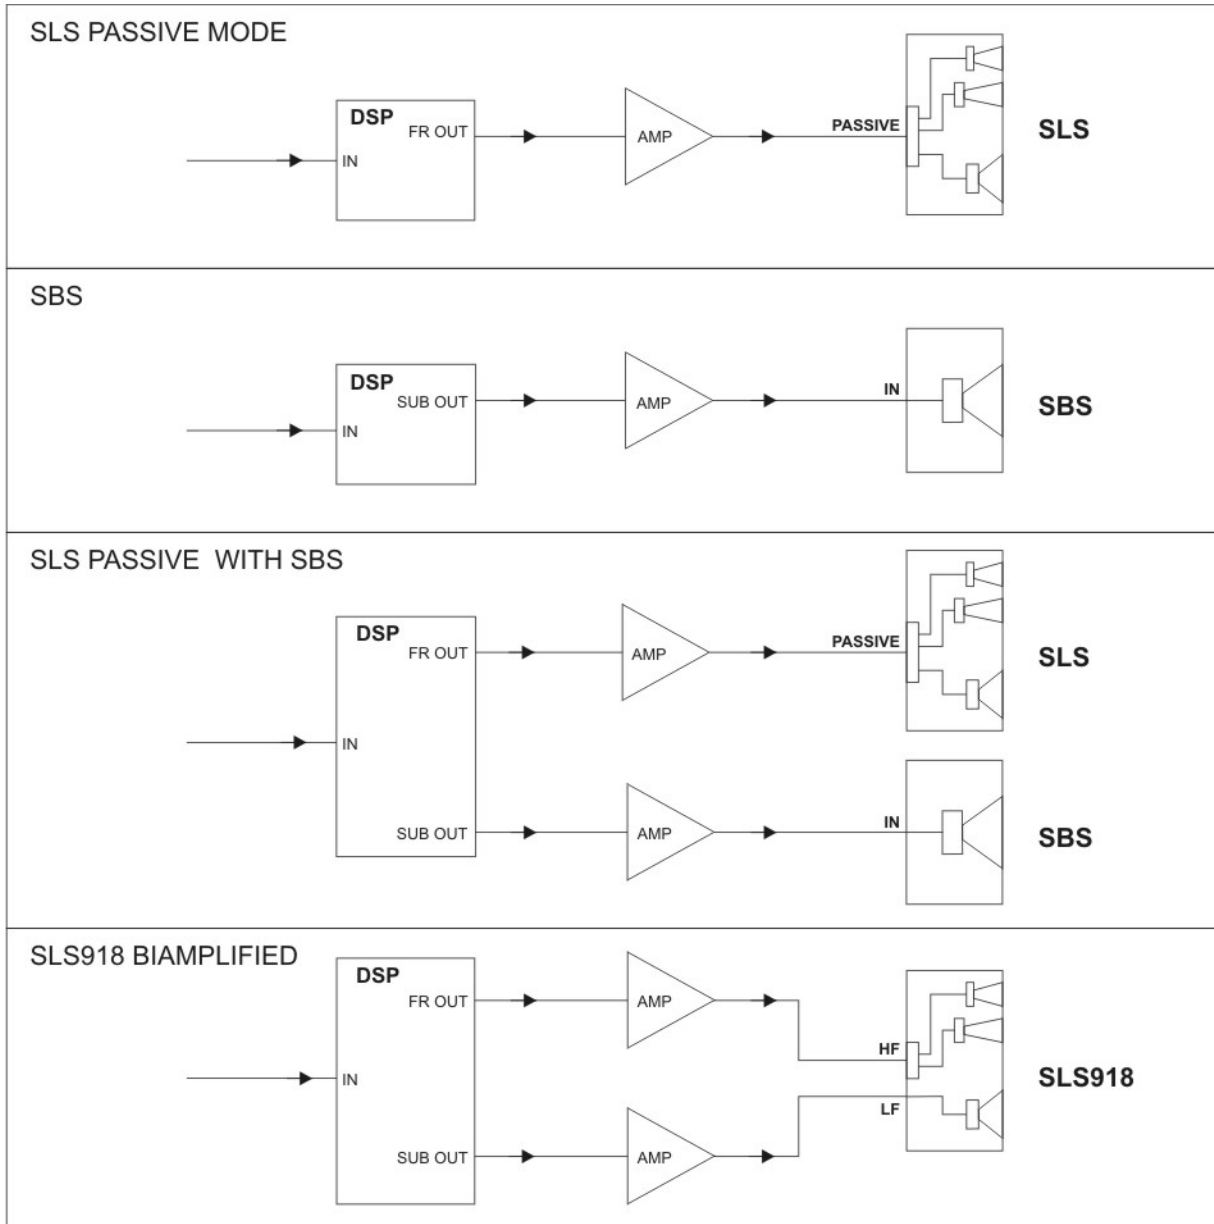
SLS PASSIVE MODE

DSP
FR OUT
IN
AMP
PASSIVE
SLS

SBS

DSP
SUB OUT
IN
AMP
IN
SBS

SLS PASSIVE WITH SBS

DSP
FR OUT
IN
SUB OUT
AMP
AMP
PASSIVE
SLS
IN
SBS

SLS918 BIAMPLIFIED

DSP
FR OUT
IN
SUB OUT
AMP
AMP
HF
LF
SLS918